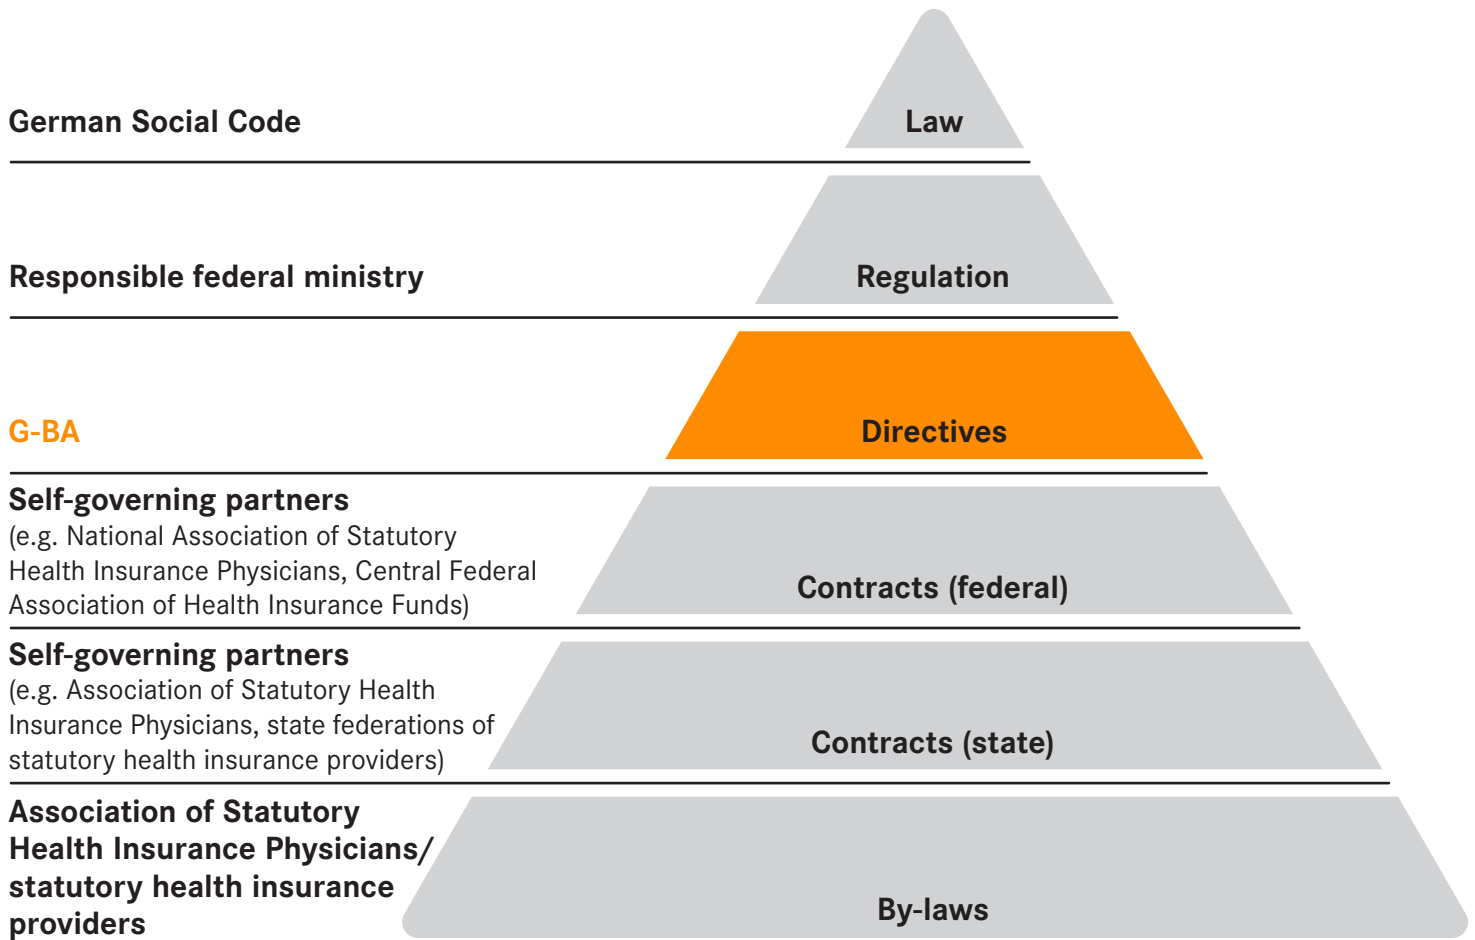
German Social Code

Law

Responsible federal ministry

Regulation

G-BA

Directives

Self-governing partners
(e.g. National Association of Statutory Health Insurance Physicians, Central Federal Association of Health Insurance Funds)

Contracts (federal)

Self-governing partners
(e.g. Association of Statutory Health Insurance Physicians, state federations of statutory health insurance providers)

Contracts (state)

Association of Statutory Health Insurance Physicians/ statutory health insurance providers

By-laws